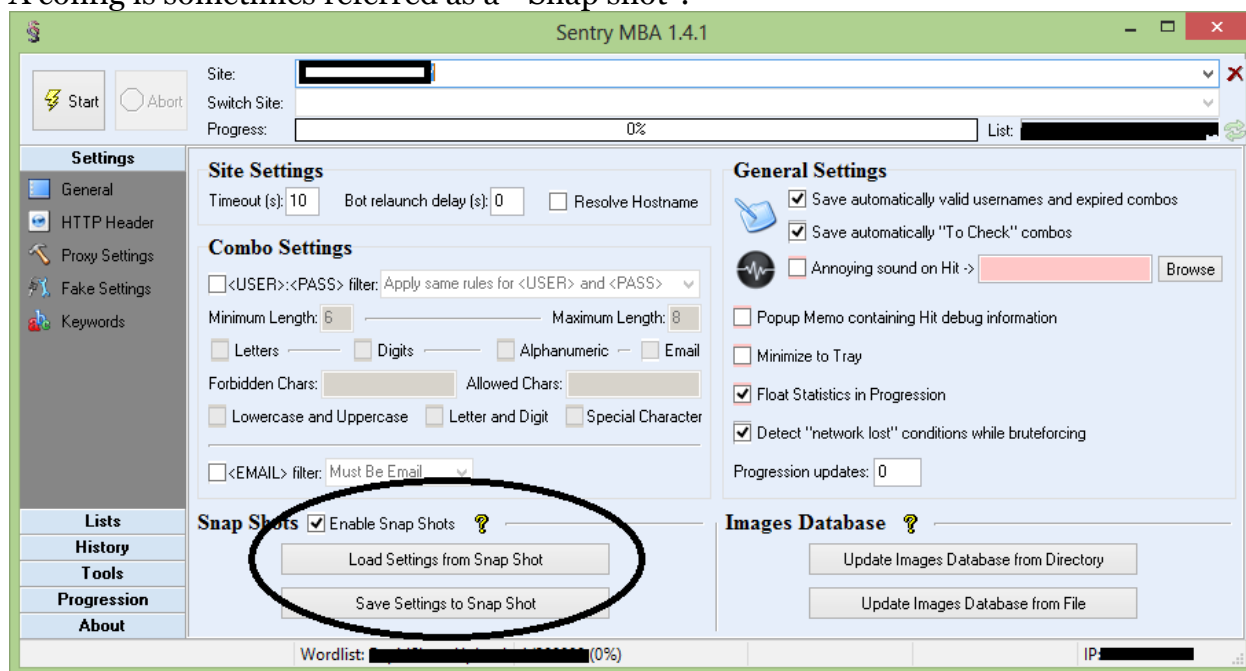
A config is sometimes referred as a "Snap shot".

Sentry MBA 1.4.1

Start Abort

Site: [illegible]
Switch Site:
Progress: 0%
List: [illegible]

Settings
General
HTTP Header
Proxy Settings
Fake Settings
Keywords

Site Settings
Timeout (s): 10 Bot relaunch delay (s): 0 Resolve Hostname

Combo Settings
<USER>:<PASS> filter: Apply same rules for <USER> and <PASS>
Minimum Length: 6 Maximum Length: 8
Letters Digits Alphanumeric Email
Forbidden Chars: Allowed Chars:
Lowercase and Uppercase Letter and Digit Special Character
<EMAIL> filter: Must Be Email

General Settings
Save automatically valid usernames and expired combos
Save automatically "To Check" combos
Annoying sound on Hit -> Browse
Popup Memo containing Hit debug information
Minimize to Tray
Float Statistics in Progression
Detect "network lost" conditions while bruteforcing
Progression updates: 0

Lists
History
Tools
Progression
About

Snap Shots Enable Snap Shots ?
Load Settings from Snap Shot
Save Settings to Snap Shot

Images Database ?
Update Images Database from Directory
Update Images Database from File

Wordlist: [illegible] (0%)
IP: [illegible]